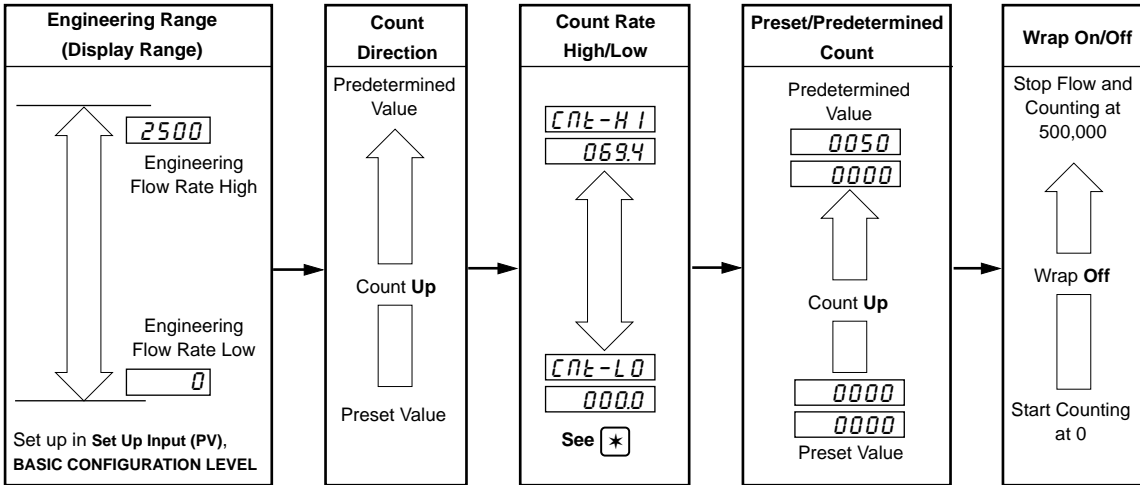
Engineering Range (Display Range)

2500

Engineering Flow Rate High

Engineering Flow Rate Low

0

Set up in Set Up Input (PV), BASIC CONFIGURATION LEVEL

Count Direction

Predetermined Value

Count Up

Preset Value

Count Rate High/Low

CNt-HI

069.4

CNt-LO

000.0

See ✶

Preset/Predetermined Count

Predetermined Value

0050

0000

Count Up

0000

0000

Preset Value

Wrap On/Off

Stop Flow and Counting at 500,000

Wrap Off

Start Counting at 0